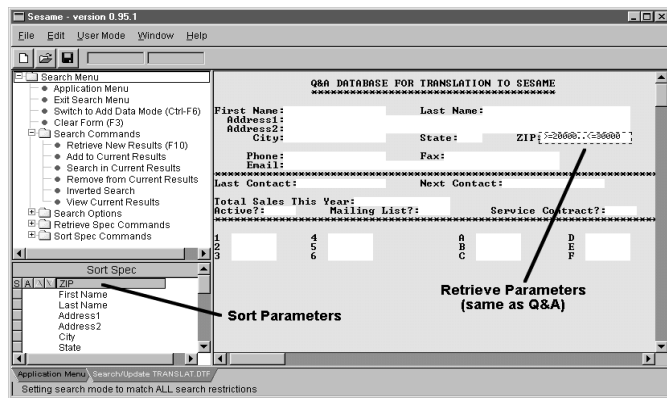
Sesame - version 0.95.1

File Edit User Mode Window Help

Search Menu
Application Menu
Exit Search Menu
Switch to Add Data Mode (Ctrl-F6)
Clear Form (F3)
Search Commands
Retrieve New Results (F10)
Add to Current Results
Search in Current Results
Remove from Current Results
Inverted Search
View Current Results
Search Options
Retrieve Spec Commands
Sort Spec Commands

Sort Spec
S A \ \ ZIP
First Name
Last Name
Address1
Address2
City
State

Q&A DATABASE FOR TRANSLATION TO SESAME

First Name: Last Name:
Address1:
Address2:
City: State: ZIP: >=20000..<=30000
Phone: Fax:
Email:
Last Contact: Next Contact:
Total Sales This Year:
Active?: Mailing List?: Service Contract?:

1 4 A D
2 5 B E
3 6 C F

Retrieve Parameters
(same as Q&A)

Sort Parameters

Application Menu Search/Update TRANSLAT.DTF

Setting search mode to match ALL search restrictions